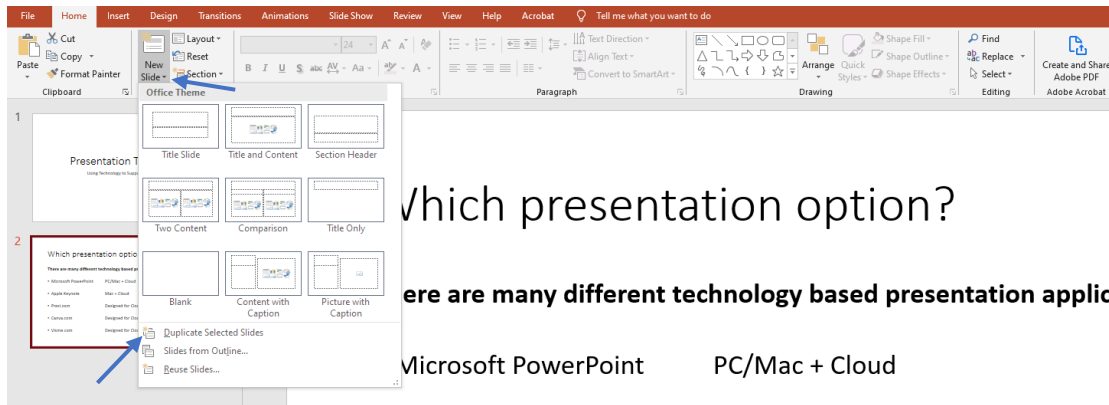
File Home Insert Design Transitions Animations Slide Show Review View Help Acrobat Tell me what you want to do

Paste Cut Copy Format Painter Clipboard

New Slide Layout Reset Section

24 A A

Text Direction Align Text Convert to SmartArt Paragraph

Arrange Quick Styles Shape Fill Shape Outline Shape Effects Drawing

Find Replace Select Editing

Create and Share Adobe PDF Adobe Acrobat

Office Theme

Title Slide | Title and Content | Section Header
Two Content | Comparison | Title Only
Blank | Content with Caption | Picture with Caption

Duplicate Selected Slides
Slides from Outline...
Reuse Slides...

1
Presentation T
Using Technology to Supp

2
Which presentation optio
There are many different technology based p
Microsoft PowerPoint PC/Mac + Cloud
Apple Keynote Mac + Cloud
Prezi.com Designed for Clou
Canva.com Designed for Clou
Visme.com Designed for Clou

Vhich presentation option?

ere are many different technology based presentation applic

Microsoft PowerPoint PC/Mac + Cloud